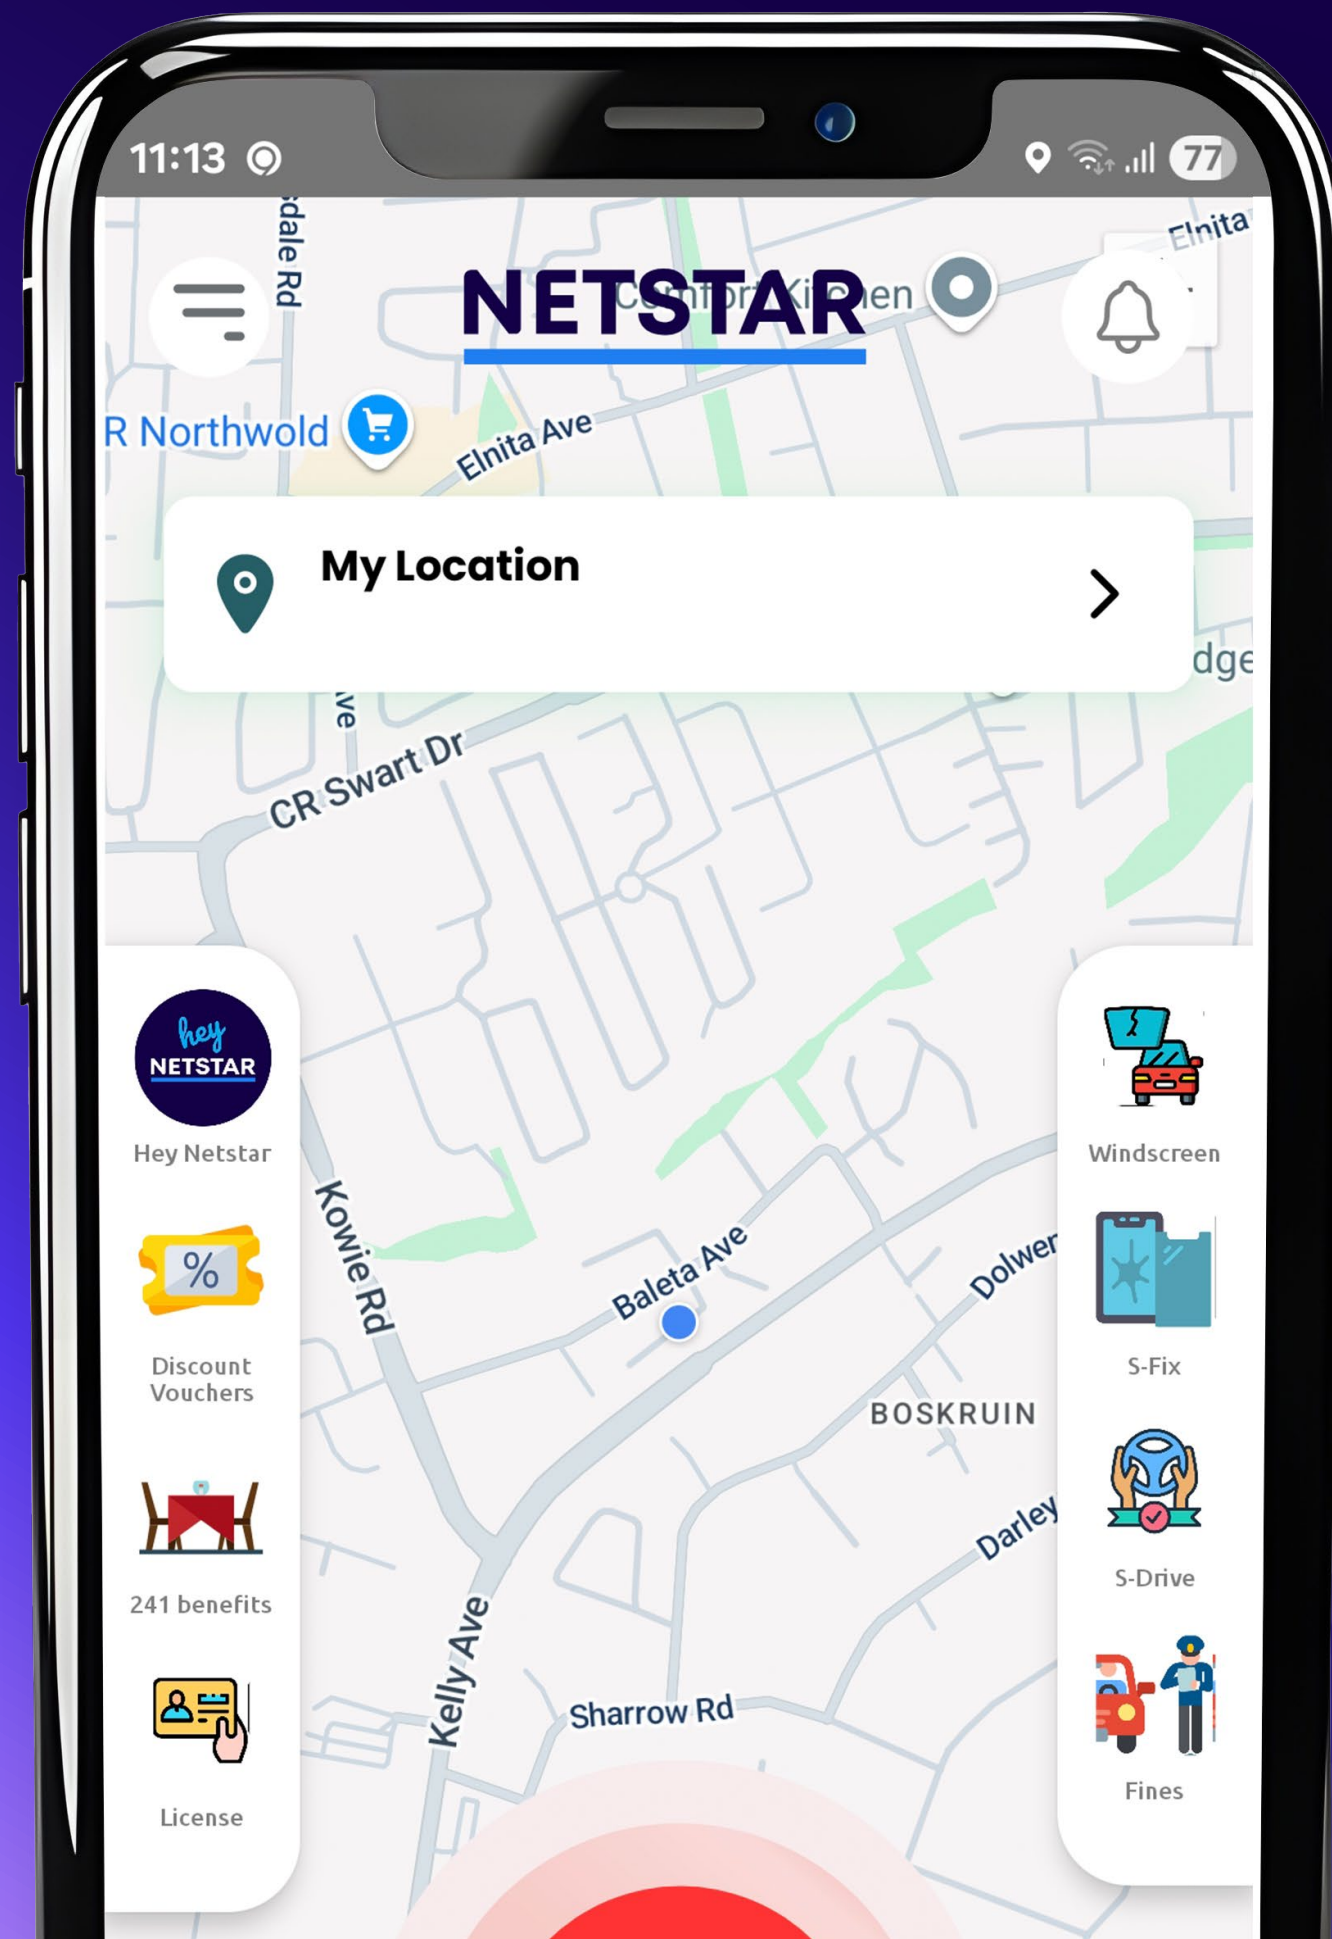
11:13

77

NETSTAR

dale Rd

Elnita

Comfort Kitchen

R Northwold

Elnita Ave

My Location

dge

ve

CR Swart Dr

hey NETSTAR

Hey Netstar

Windscreen

Kowie Rd

Baleta Ave

Dolwer

Discount Vouchers

S-Fix

BOSKRUIN

241 benefits

S-Drive

Darley

Kelly Ave

License

Sharrow Rd

Fines